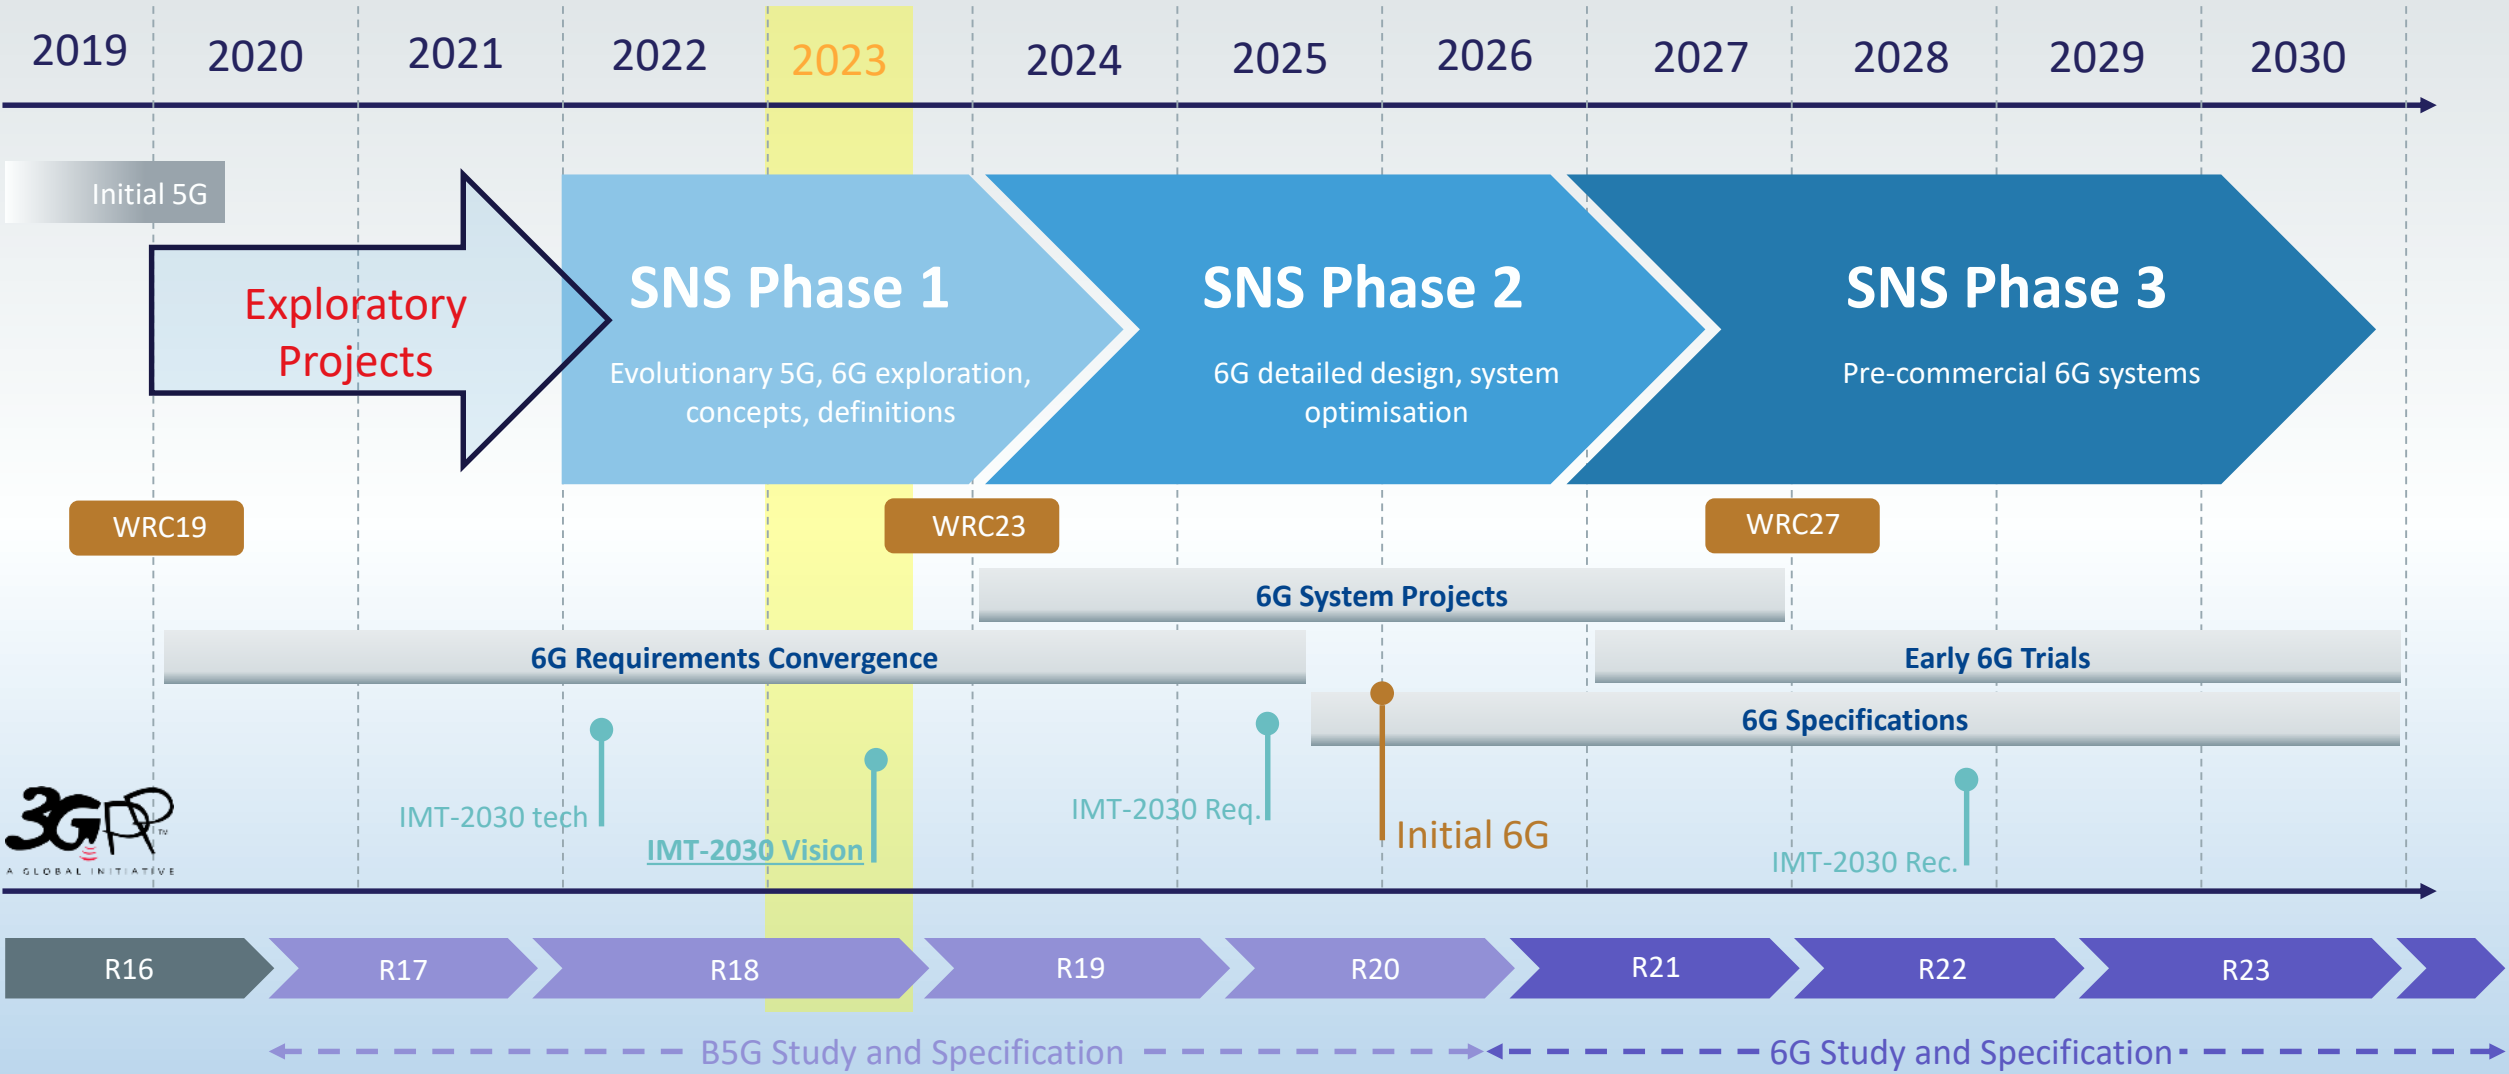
2019 2020 2021 2022 2023 2024 2025 2026 2027 2028 2029 2030

Initial 5G

Exploratory Projects

SNS Phase 1

Evolutionary 5G, 6G exploration, concepts, definitions

SNS Phase 2

6G detailed design, system optimisation

SNS Phase 3

Pre-commercial 6G systems

WRC19

WRC23

WRC27

6G System Projects

6G Requirements Convergence

Early 6G Trials

6G Specifications

3GPP A GLOBAL INITIATIVE

IMT-2030 tech

IMT-2030 Vision

IMT-2030 Req.

Initial 6G

IMT-2030 Rec.

R16 R17 R18 R19 R20 R21 R22 R23

B5G Study and Specification

6G Study and Specification